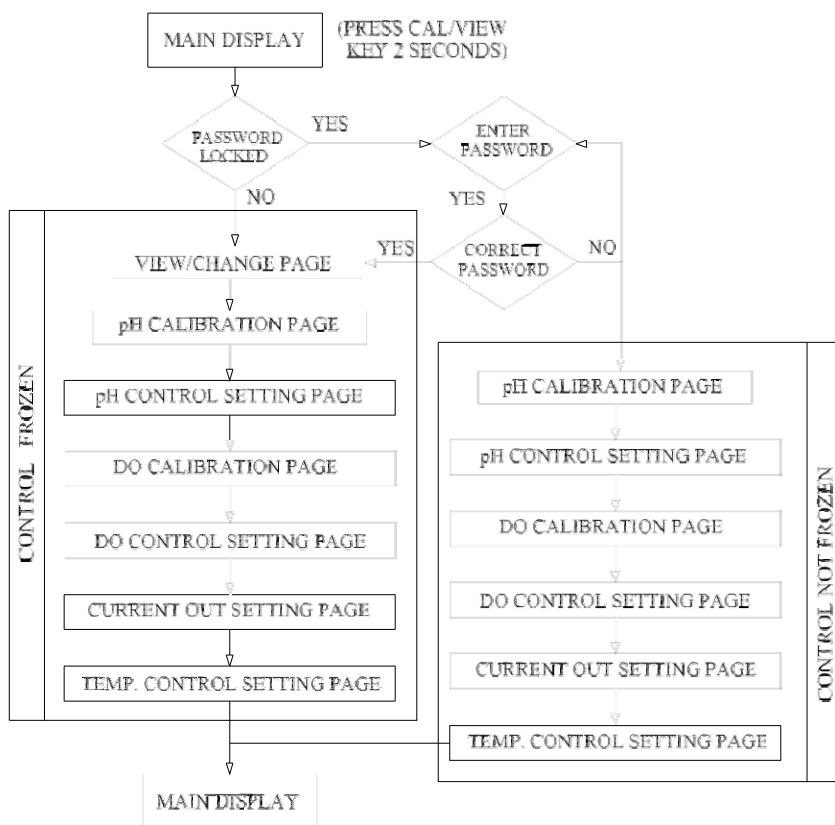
MAIN DISPLAY

(PRESS CAL/VIEW KEY 2 SECONDS)

PASSWORD LOCKED

YES

ENTER PASSWORD

NO

YES

CONTROL FROZEN

YES

VIEW/CHANGE PAGE

CORRECT PASSWORD

NO

pH CALIBRATION PAGE

pH CONTROL SETTING PAGE

DO CALIBRATION PAGE

DO CONTROL SETTING PAGE

CURRENT OUT SETTING PAGE

TEMP. CONTROL SETTING PAGE

pH CALIBRATION PAGE

pH CONTROL SETTING PAGE

DO CALIBRATION PAGE

DO CONTROL SETTING PAGE

CURRENT OUT SETTING PAGE

TEMP. CONTROL SETTING PAGE

CONTROL NOT FROZEN

MAIN DISPLAY